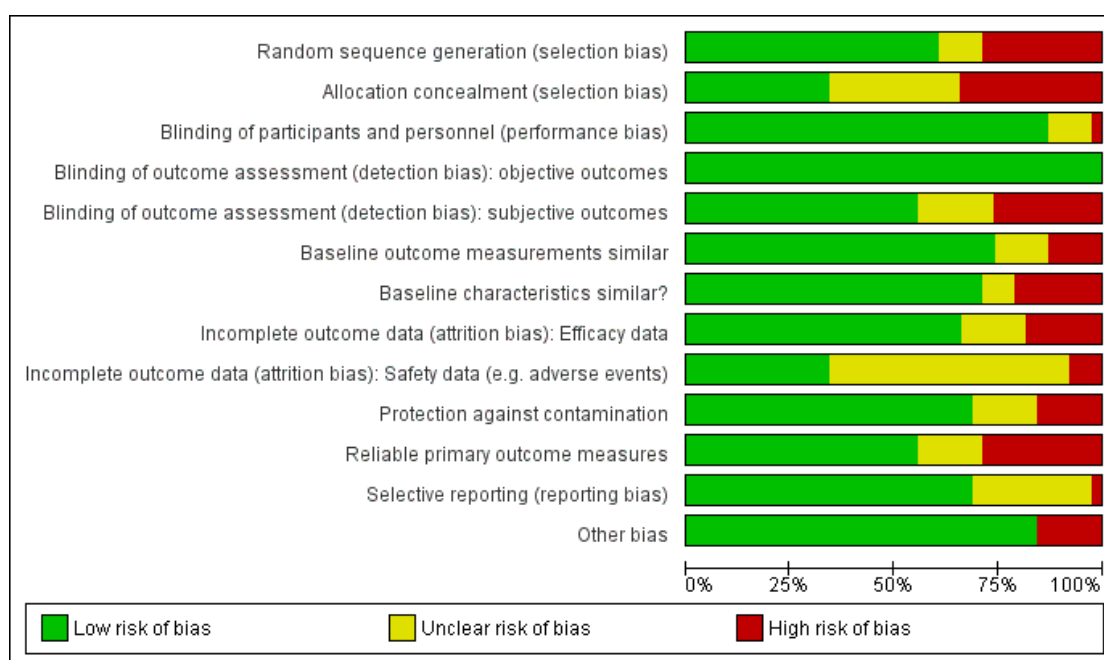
Random sequence generation (selection bias)
Allocation concealment (selection bias)
Blinding of participants and personnel (performance bias)
Blinding of outcome assessment (detection bias): objective outcomes
Blinding of outcome assessment (detection bias): subjective outcomes
Baseline outcome measurements similar
Baseline characteristics similar?
Incomplete outcome data (attrition bias): Efficacy data
Incomplete outcome data (attrition bias): Safety data (e.g. adverse events)
Protection against contamination
Reliable primary outcome measures
Selective reporting (reporting bias)
Other bias

0% 25% 50% 75% 100%

Low risk of bias
Unclear risk of bias
High risk of bias